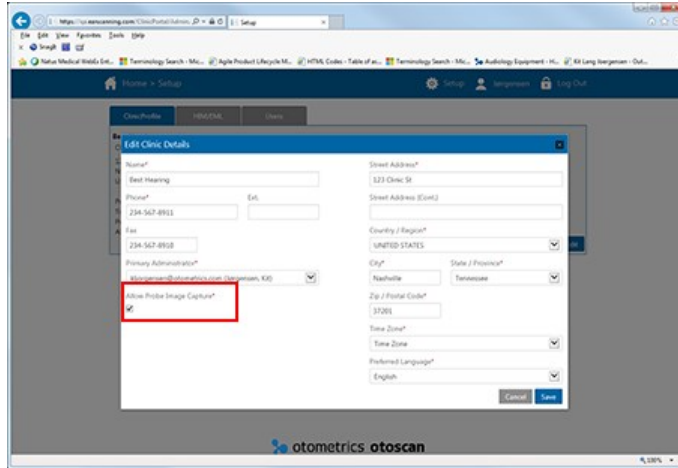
https://...earscanning.com/ClinicPortal/Admin... Setup
File Edit View Favorites Tools Help
Snagit
Natus Medical WebEx Ent... Terminology Search - Mic... Agile Product Lifecycle M... HTML Codes - Table of as... Terminology Search - Mic... Audiology Equipment - H... Kit Long Jorgensen - Out...

Home > Setup
Setup kjorgensen Log Out

Clinic Profile HIM/EMR Users

Edit Clinic Details
Name*
Best Hearing
Phone*
234-567-8911
Ext.
Fax
234-567-8918
Primary Administrator*
kjorgensen@otometrics.com (Jorgensen, Kit)
Allow Probe Image Capture*
Street Address*
123 Clinic St
Street Address (Cont.)
Country / Region*
UNITED STATES
City*
Nashville
State / Province*
Tennessee
Zip / Postal Code*
37201
Time Zone*
Time Zone
Preferred Language*
English
Cancel Save

otometrics otoscan
100%